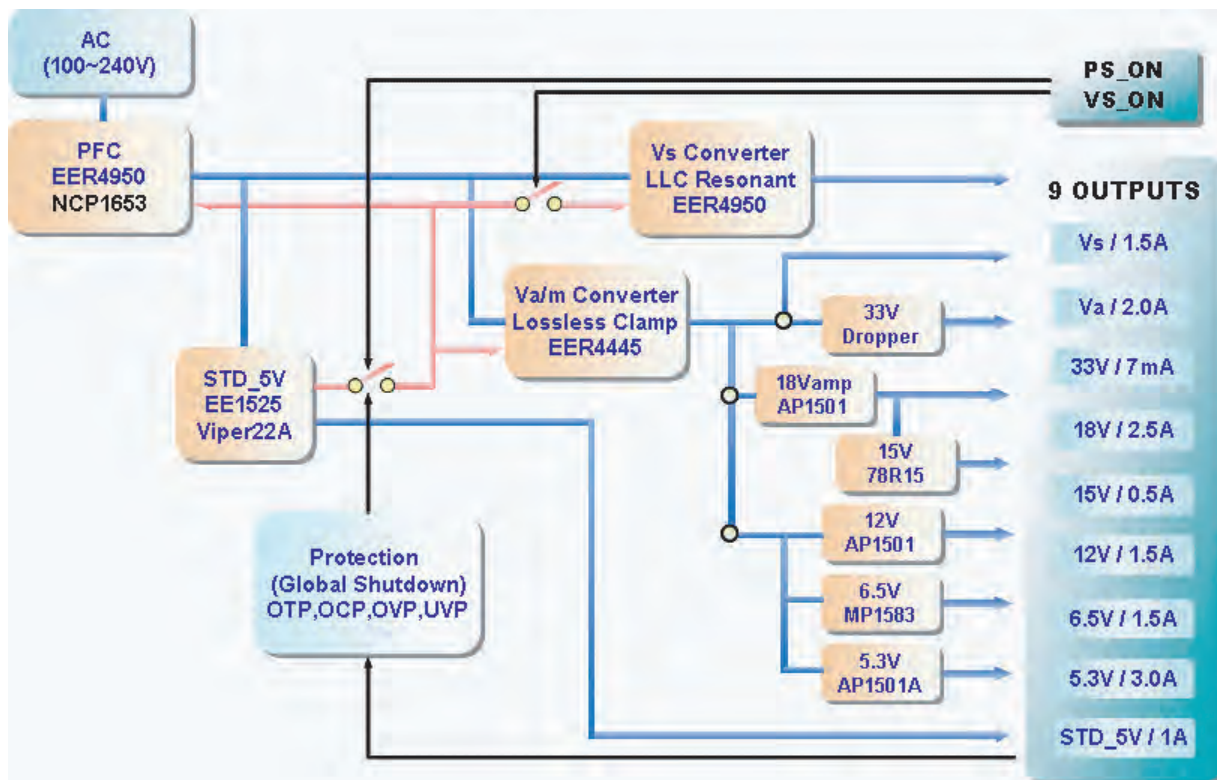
AC
(100~240V)

PS_ON
VS_ON

PFC
EER4950
NCP1653

Vs Converter
LLC Resonant
EER4950

9 OUTPUTS

Vs / 1.5A

Va/m Converter
Lossless Clamp
EER4445

33V
Dropper

Va / 2.0A

33V / 7mA

STD_5V
EE1525
Viper22A

18Vamp
AP1501

18V / 2.5A

15V
78R15

15V / 0.5A

12V
AP1501

12V / 1.5A

Protection
(Global Shutdown)
OTP,OCP,OVP,UVP

6.5V
MP1583

6.5V / 1.5A

5.3V
AP1501A

5.3V / 3.0A

STD_5V / 1A